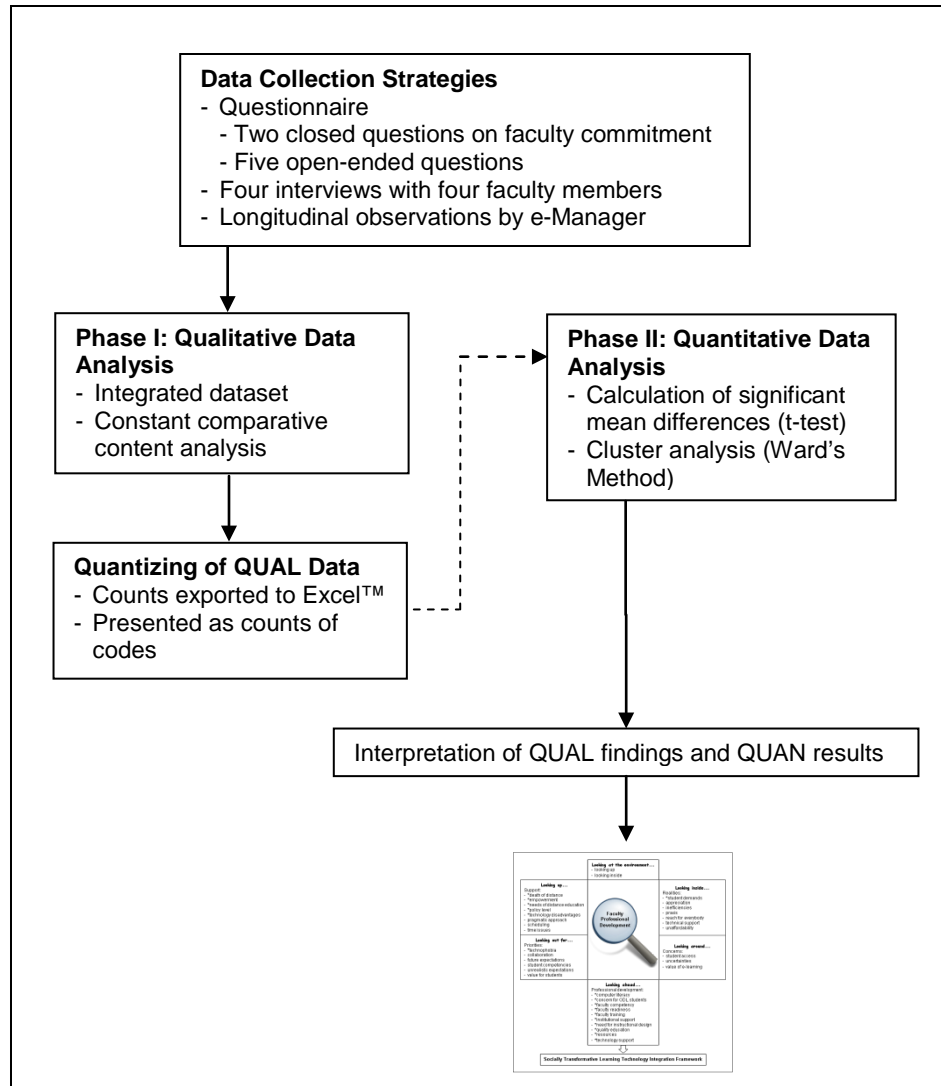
**Data Collection Strategies**
- Questionnaire
- Two closed questions on faculty commitment
- Five open-ended questions
- Four interviews with four faculty members
- Longitudinal observations by e-Manager

**Phase I: Qualitative Data Analysis**
- Integrated dataset
- Constant comparative content analysis

**Phase II: Quantitative Data Analysis**
- Calculation of significant mean differences (t-test)
- Cluster analysis (Ward's Method)

**Quantizing of QUAL Data**
- Counts exported to Excel™
- Presented as counts of codes

Interpretation of QUAL findings and QUAN results

Looking at the environment...
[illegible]

Looking up...
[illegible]

Looking inside...
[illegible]

Faculty Professional Development

Looking out for...
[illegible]

Looking around...
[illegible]

Looking ahead...
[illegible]

Socially Transformative Learning Technology Integration Framework